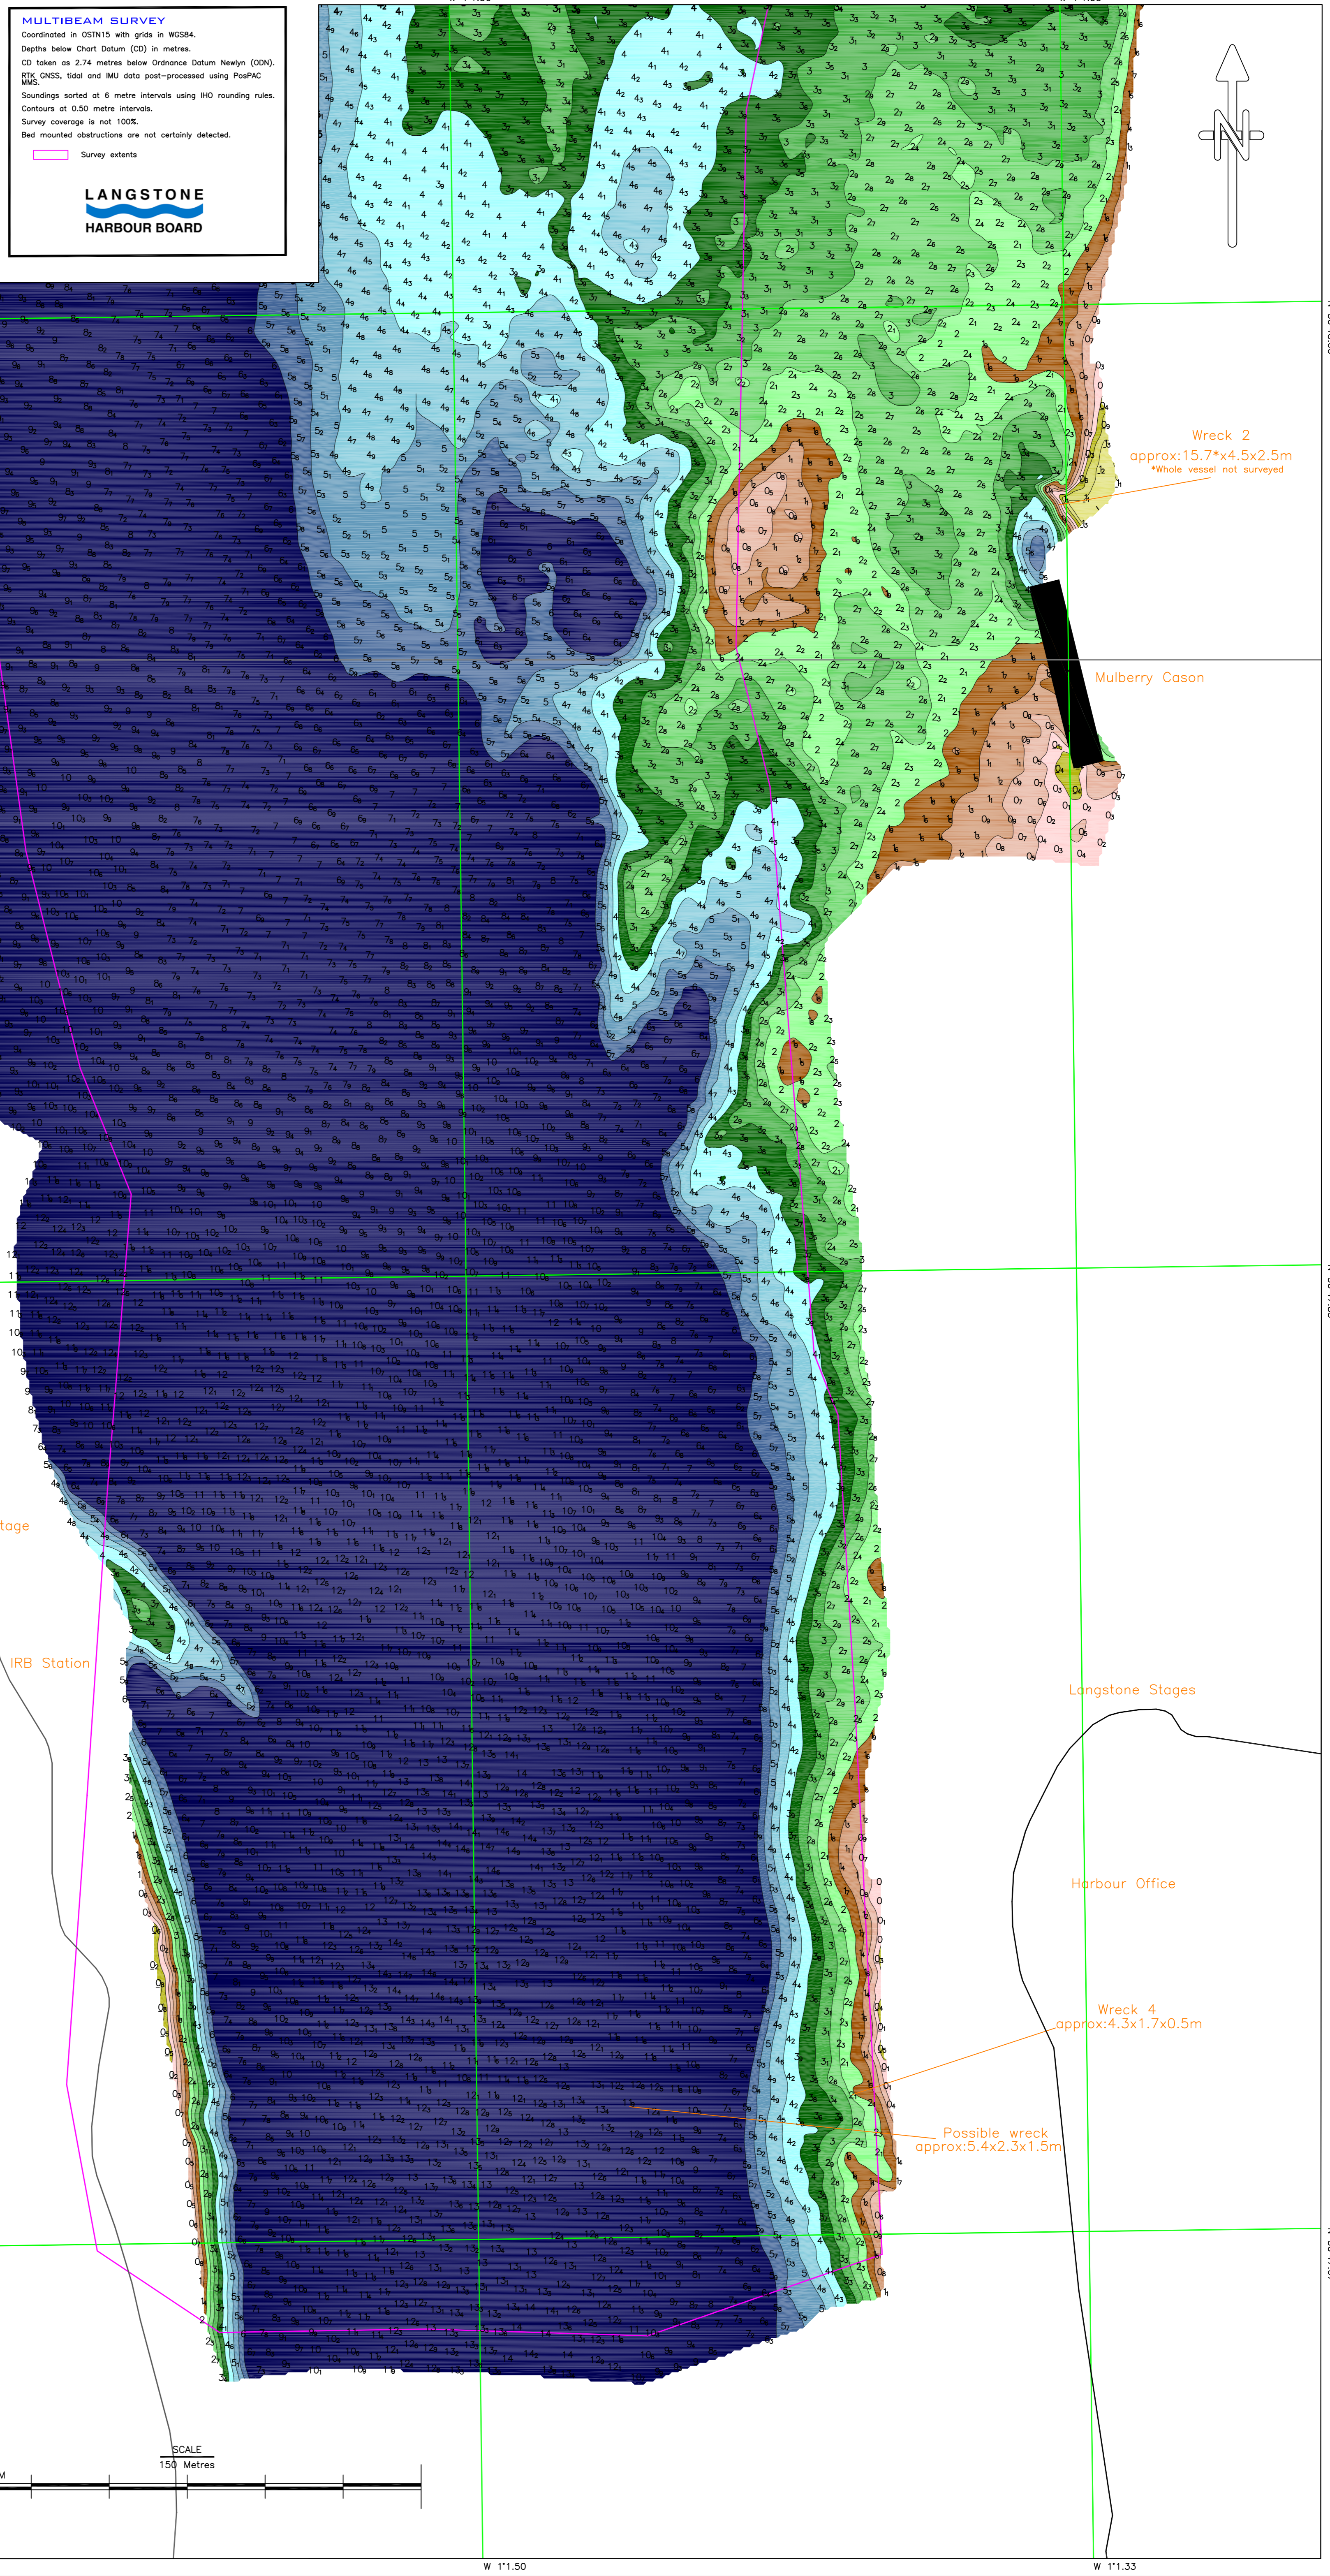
MULTIBEAM SURVEY
Coordinated in OSTN15 with grids in WGS84.
Depths below Chart Datum (CD) in metres.
CD taken as 2.74 metres below Ordnance Datum Newlyn (ODN).
RTK GNSS, tidal and IMU data post-processed using PosPAC MMS.
Soundings sorted at 6 metre intervals using IHO rounding rules.
Contours at 0.50 metre intervals.
Survey coverage is not 100%.
Bed mounted obstructions are not certainly detected.
Survey extents

LANGSTONE
HARBOUR BOARD

N

Wreck 2
approx:15.7*x4.5x2.5m
*Whole vessel not surveyed

Mulberry Cason

tage

IRB Station

Longstone Stages

Harbour Office

Wreck 4
approx:4.3x1.7x0.5m

Possible wreck
approx:5.4x2.3x1.5m

SCALE
150 Metres
M

W 1°1.50
W 1°1.33